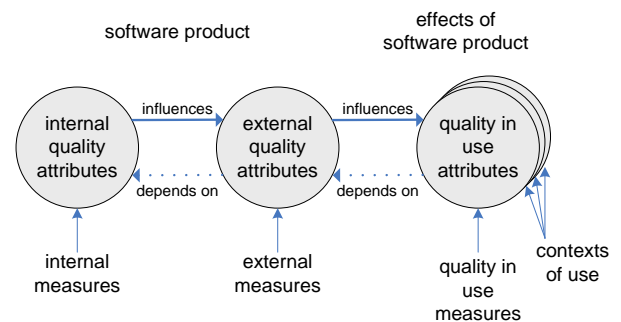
software product

effects of software product

internal quality attributes

influences

external quality attributes

influences

quality in use attributes

depends on

depends on

internal measures

external measures

quality in use measures

contexts of use